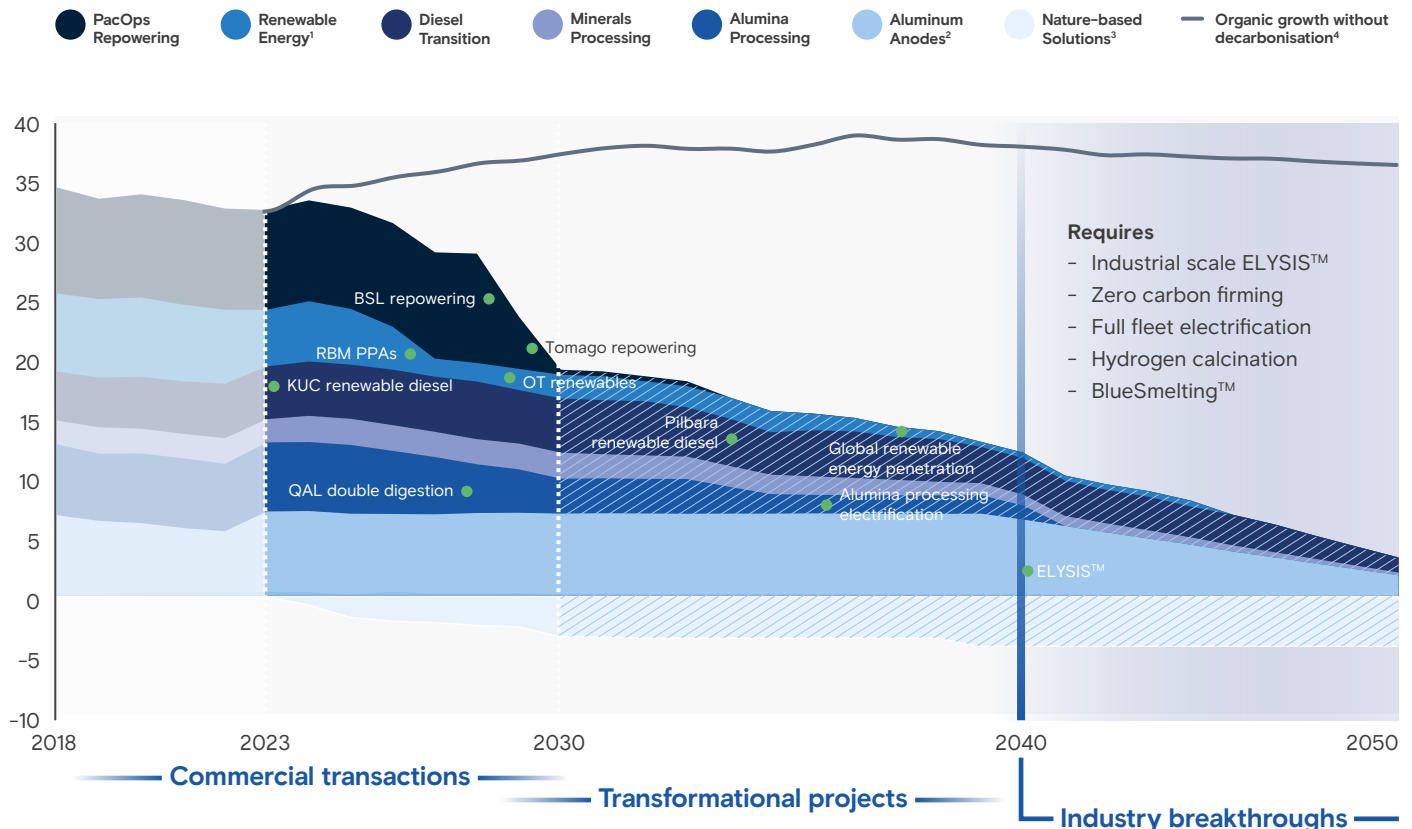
PacOps Repowering
Renewable Energy$^1$
Diesel Transition
Minerals Processing
Alumina Processing
Aluminum Anodes$^2$
Nature-based Solutions$^3$
Organic growth without decarbonisation$^4$

40
35
30
25
20
15
10
5
0
-5
-10

BSL repowering
Tomago repowering
RBM PPAs
KUC renewable diesel
OT renewables
Pilbara renewable diesel
Global renewable energy penetration
Alumina processing electrification
QAL double digestion
ELYSIS$^{TM}$

Requires
- Industrial scale ELYSIS$^{TM}$
- Zero carbon firming
- Full fleet electrification
- Hydrogen calcination
- BlueSmelting$^{TM}$

2018
2023
2030
2040
2050

Commercial transactions
Transformational projects
Industry breakthroughs